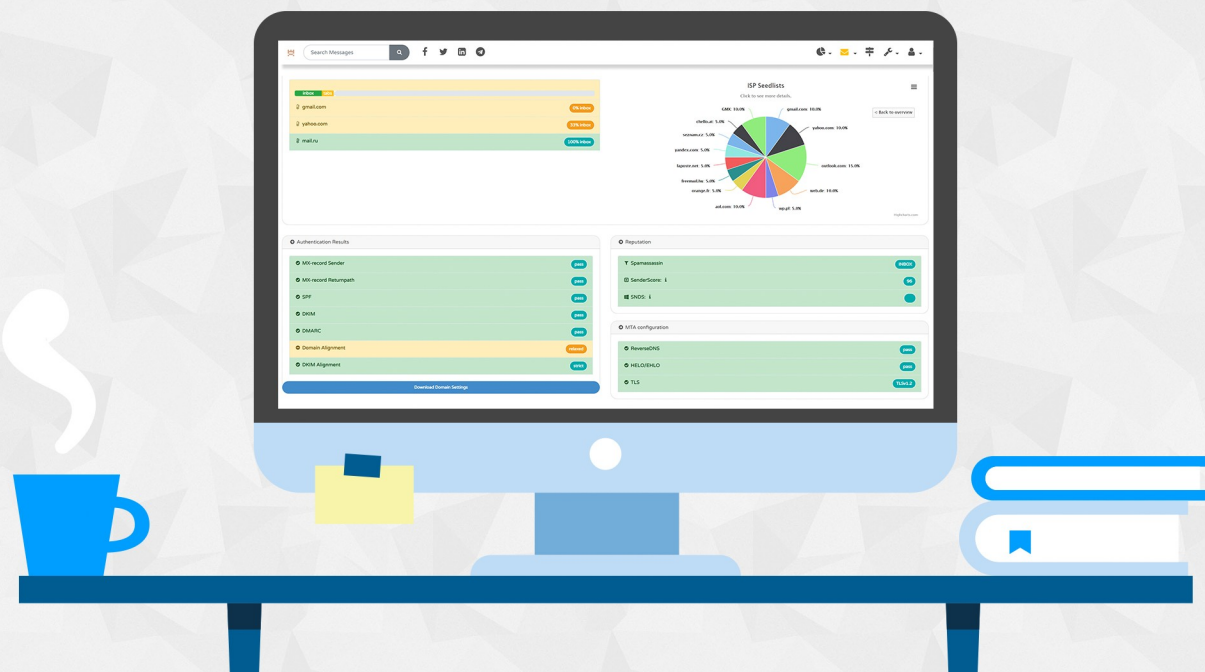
Search Messages

Inbox

gmail.com 0% Inbox

yahoo.com 33% Inbox

mail.ru 100% Inbox

ISP Seedlists

Click to see more details.

< Back to overview

GMX 10.0%
gmail.com 10.0%
chello.at 5.0%
yahoo.com 10.0%
seznam.cz 5.0%
yandex.com 5.0%
outlook.com 15.0%
laposte.net 5.0%
freemail.hu 5.0%
web.de 10.0%
orange.fr 5.0%
aol.com 10.0%
wp.pl 5.0%

Highcharts.com

Authentication Results

MX-record Sender pass

MX-record Returnpath pass

SPF pass

DKIM pass

DMARC pass

Domain Alignment relaxed

DKIM Alignment strict

Download Domain Settings

Reputation

Spamassassin INBOX

SenderScore: 98

SNDS:

MTA configuration

ReverseDNS pass

HELO/EHLO pass

TLS TLSv1.2